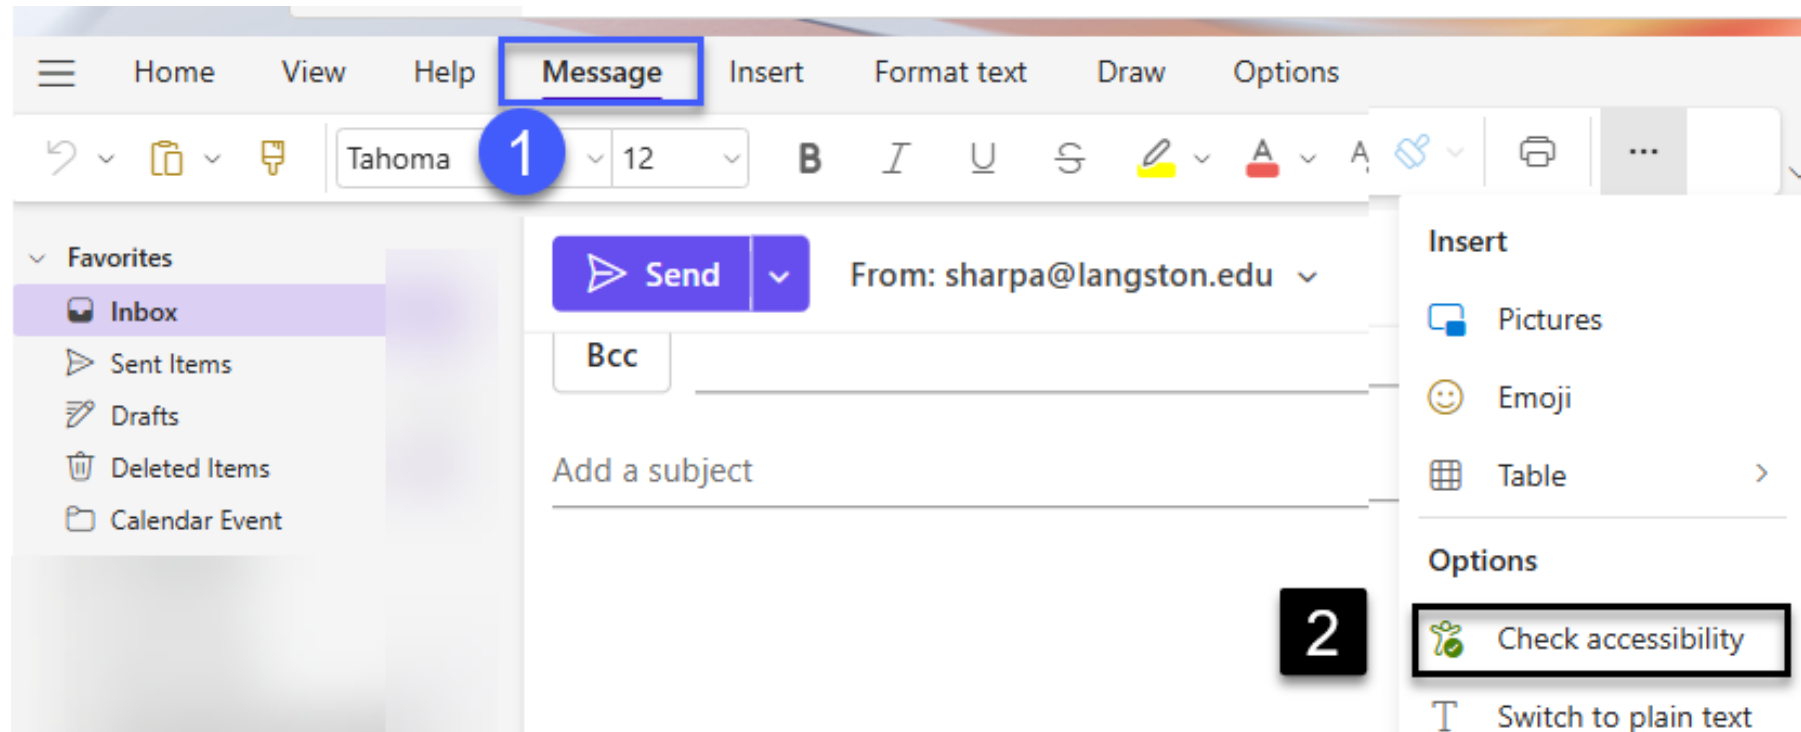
Home View Help Message Insert Format text Draw Options

Tahoma 1 12 B I U S A ...

Favorites
Inbox
Sent Items
Drafts
Deleted Items
Calendar Event

Send
From: sharpa@langston.edu

Bcc

Add a subject

Insert
Pictures
Emoji
Table
Options
2
Check accessibility
Switch to plain text